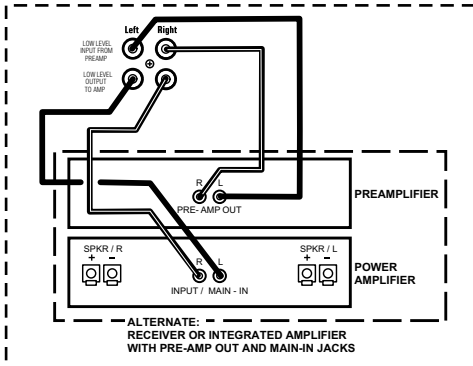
Left Right

LOW LEVEL INPUT FROM PREAMP

LOW LEVEL OUTPUT TO AMP

⊕

R L
PRE- AMP OUT

PREAMPLIFIER

SPKR / R
+ −

SPKR / L
+ −

R L
INPUT / MAIN - IN

POWER AMPLIFIER

ALTERNATE:
RECEIVER OR INTEGRATED AMPLIFIER WITH PRE-AMP OUT AND MAIN-IN JACKS